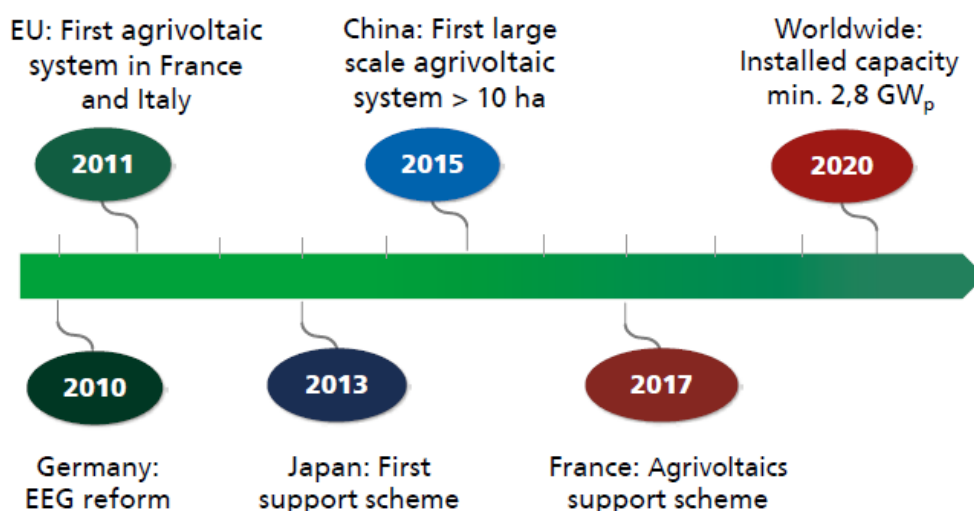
EU: First agrivoltaic system in France and Italy

2011

China: First large scale agrivoltaic system > 10 ha

2015

Worldwide: Installed capacity min. 2,8 $GW_p$

2020

2010

Germany: EEG reform

2013

Japan: First support scheme

2017

France: Agrivoltaics support scheme